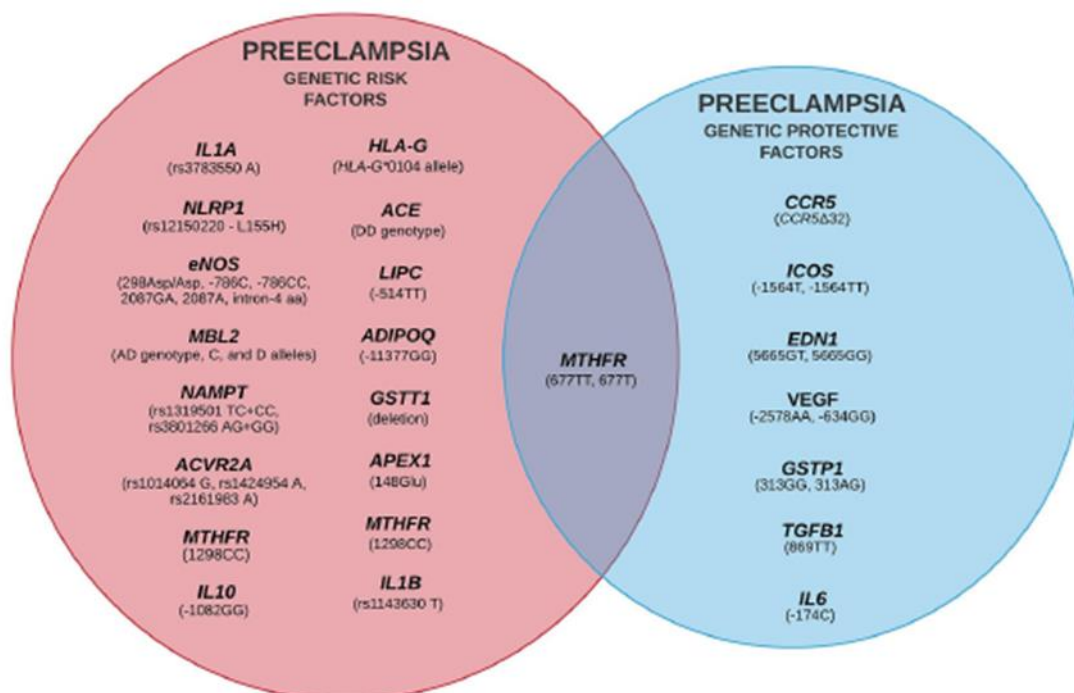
PREECLAMPSIA
GENETIC RISK FACTORS

IL1A
(rs3783550 A)

HLA-G
(HLA-G*0104 allele)

NLRP1
(rs12150220 - L155H)

ACE
(DD genotype)

eNOS
(298Asp/Asp, -786C, -786CC, 2087GA, 2087A, intron-4 aa)

LIPC
(-514TT)

MBL2
(AD genotype, C, and D alleles)

ADIPOQ
(-11377GG)

NAMPT
(rs1319501 TC+CC, rs3801266 AG+GG)

GSTT1
(deletion)

ACVR2A
(rs1014064 G, rs1424954 A, rs2161983 A)

APEX1
(148Glu)

MTHFR
(1298CC)

MTHFR
(1298CC)

IL10
(-1082GG)

IL1B
(rs1143630 T)

MTHFR
(677TT, 677T)

PREECLAMPSIA
GENETIC PROTECTIVE FACTORS

CCR5
(CCR5Δ32)

ICOS
(-1564T, -1564TT)

EDN1
(5665GT, 5665GG)

VEGF
(-2578AA, -634GG)

GSTP1
(313GG, 313AG)

TGFB1
(869TT)

IL6
(-174C)